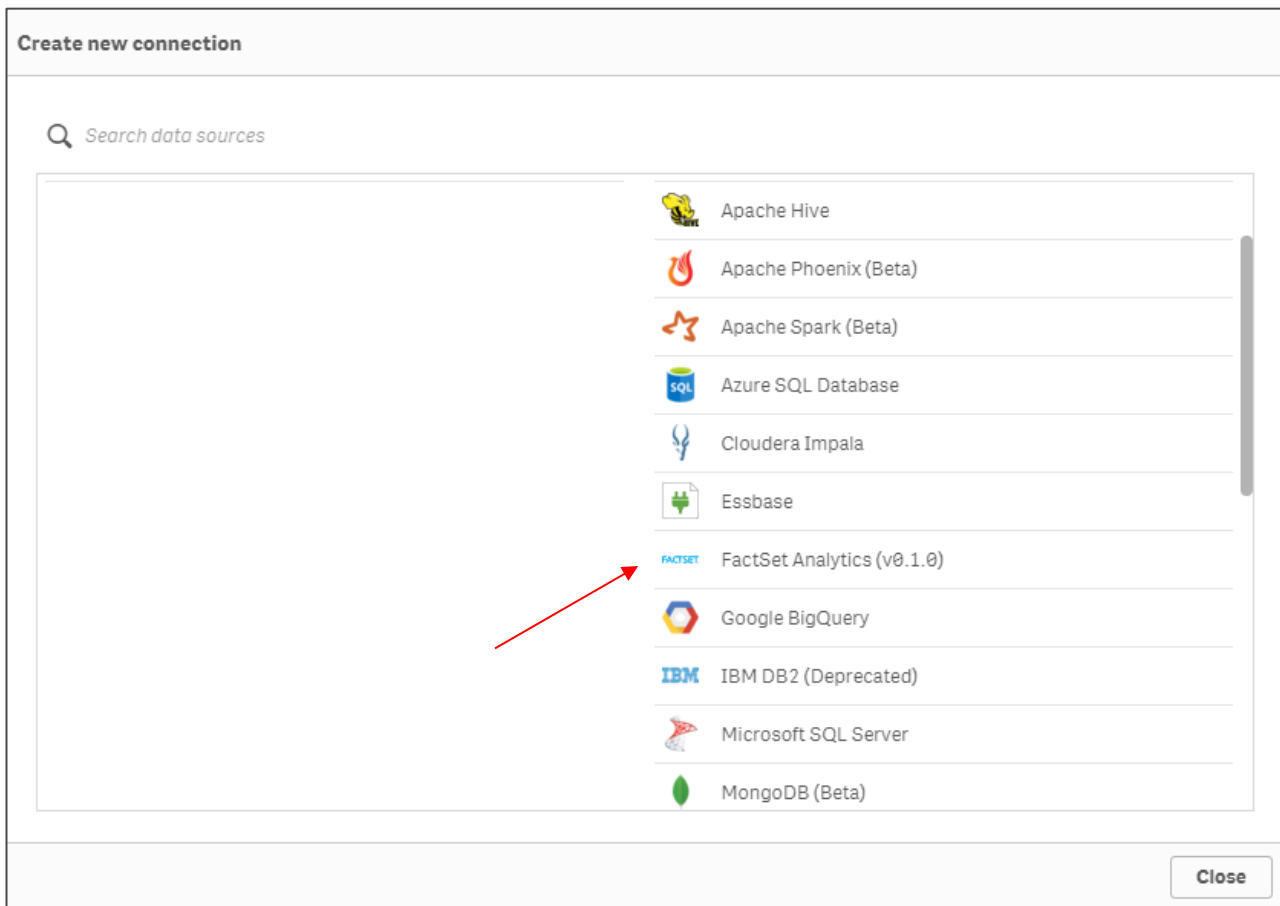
Create new connection

Search data sources

HIVE
Apache Hive

Apache Phoenix (Beta)

Apache Spark (Beta)

SQL
Azure SQL Database

Cloudera Impala

Essbase

FACTSET
FactSet Analytics (v0.1.0)

Google BigQuery

IBM
IBM DB2 (Deprecated)

Microsoft SQL Server

MongoDB (Beta)

Close